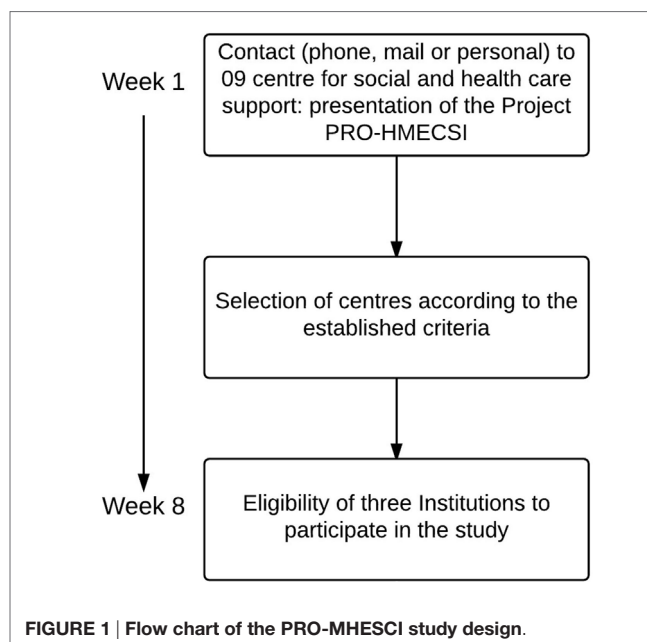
Week 1

Contact (phone, mail or personal) to 09 centre for social and health care support: presentation of the Project PRO-HMECSI

Selection of centres according to the established criteria

Week 8

Eligibility of three Institutions to participate in the study

FIGURE 1 | Flow chart of the PRO-MHESCI study design.